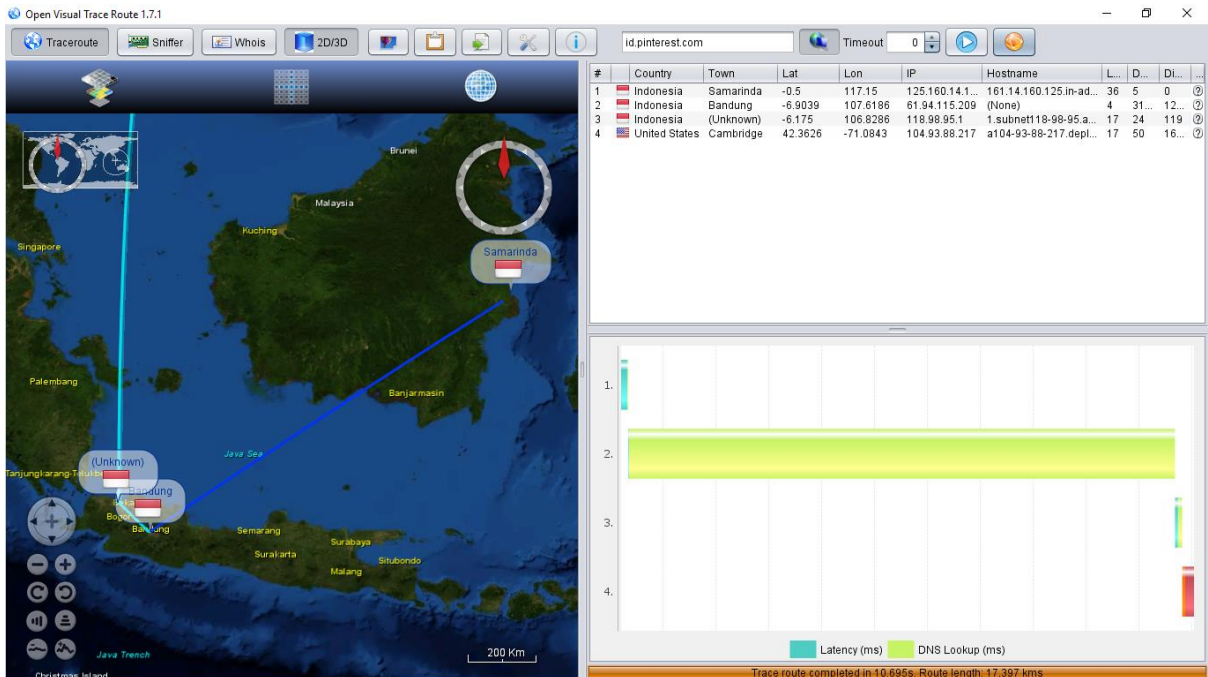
Open Visual Trace Route 1.7.1

Traceroute Sniffer Whois 2D/3D

id.pinterest.com

Timeout 0

| # | Country | Town | Lat | Lon | IP | Hostname | L... | D... | Di... |
|---|---|---|---|---|---|---|---|---|---|
| 1 | Indonesia | Samarinda | -0.5 | 117.15 | 125.160.14.1... | 161.14.160.125.in-ad... | 36 | 5 | 0 |
| 2 | Indonesia | Bandung | -6.9039 | 107.6186 | 61.94.115.209 | (None) | 4 | 31... | 12... |
| 3 | Indonesia | (Unknown) | -6.175 | 106.8286 | 118.98.95.1 | 1.subnet118-98-95.a... | 17 | 24 | 119 |
| 4 | United States | Cambridge | 42.3626 | -71.0843 | 104.93.88.217 | a104-93-88-217.depl... | 17 | 50 | 16... |

Brunei
Malaysia
Kuching
Singapore
Samarinda
Palembang
Banjarmasin
Java Sea
(Unknown)
Tanjungkarang-Telukbetung
Bandung
Bogor
Bandung
Semarang
Surakarta
Surabaya
Situbondo
Malang
Java Trench
200 Km
Christmas Island

1.
2.
3.
4.

Latency (ms)
DNS Lookup (ms)

Trace route completed in 10.695s. Route length: 17,397 kms